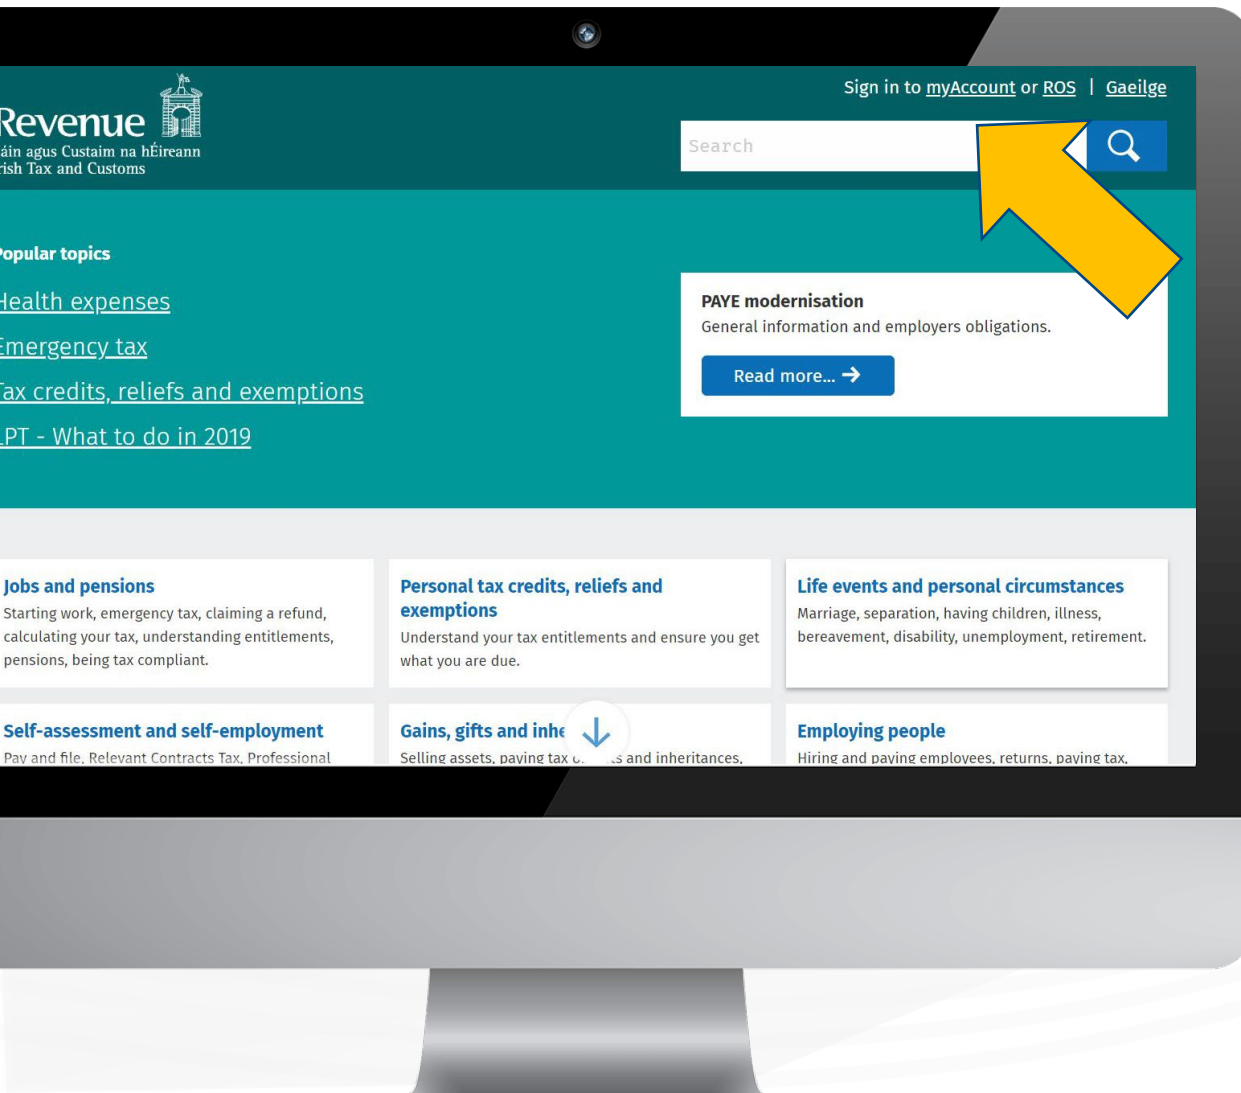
Revenue
áin agus Custaim na hÉireann
rish Tax and Customs

Sign in to myAccount or ROS | Gaeilge

Search

opular topics

Health expenses

Emergency tax

ax credits, reliefs and exemptions

PT - What to do in 2019

PAYE modernisation
General information and employers obligations.

Read more...

Jobs and pensions
Starting work, emergency tax, claiming a refund, calculating your tax, understanding entitlements, pensions, being tax compliant.

Personal tax credits, reliefs and exemptions
Understand your tax entitlements and ensure you get what you are due.

Life events and personal circumstances
Marriage, separation, having children, illness, bereavement, disability, unemployment, retirement.

Self-assessment and self-employment
Pay and file, Relevant Contracts Tax, Professional

Gains, gifts and inhe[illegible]
Selling assets, paying tax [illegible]s and inheritances,

Employing people
Hiring and paying employees, returns, paying tax,